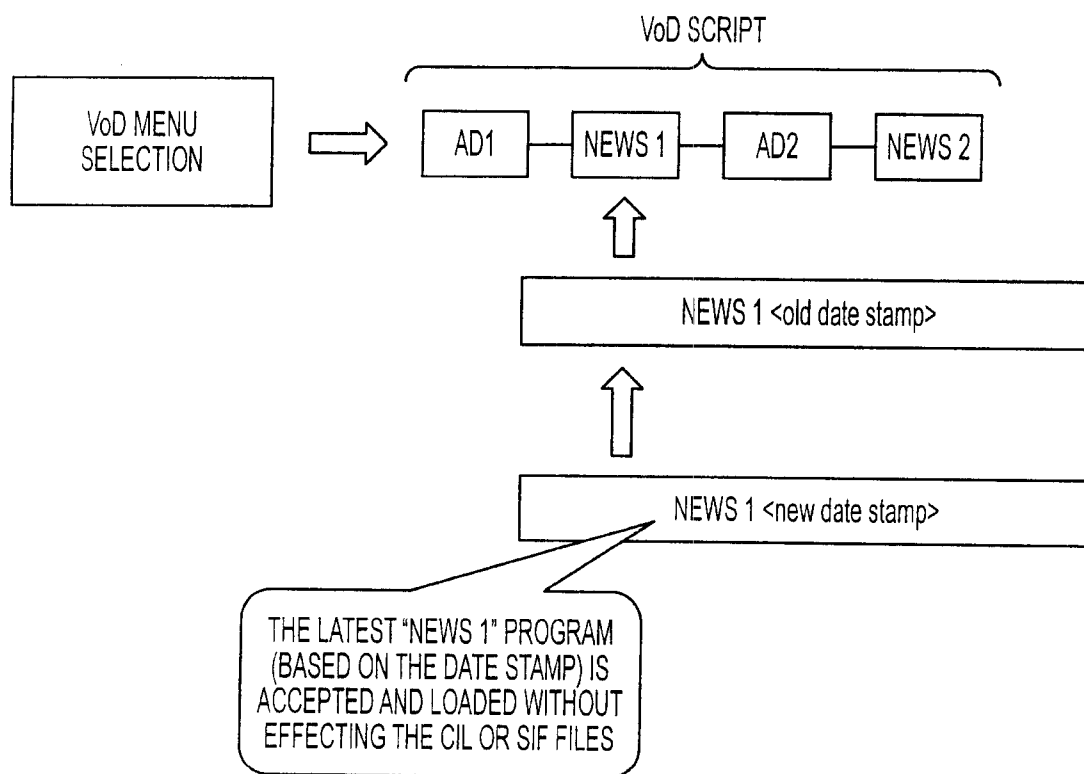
VoD SCRIPT

VoD MENU SELECTION

AD1

NEWS 1

AD2

NEWS 2

NEWS 1 <old date stamp>

NEWS 1 <new date stamp>

THE LATEST "NEWS 1" PROGRAM (BASED ON THE DATE STAMP) IS ACCEPTED AND LOADED WITHOUT EFFECTING THE CIL OR SIF FILES